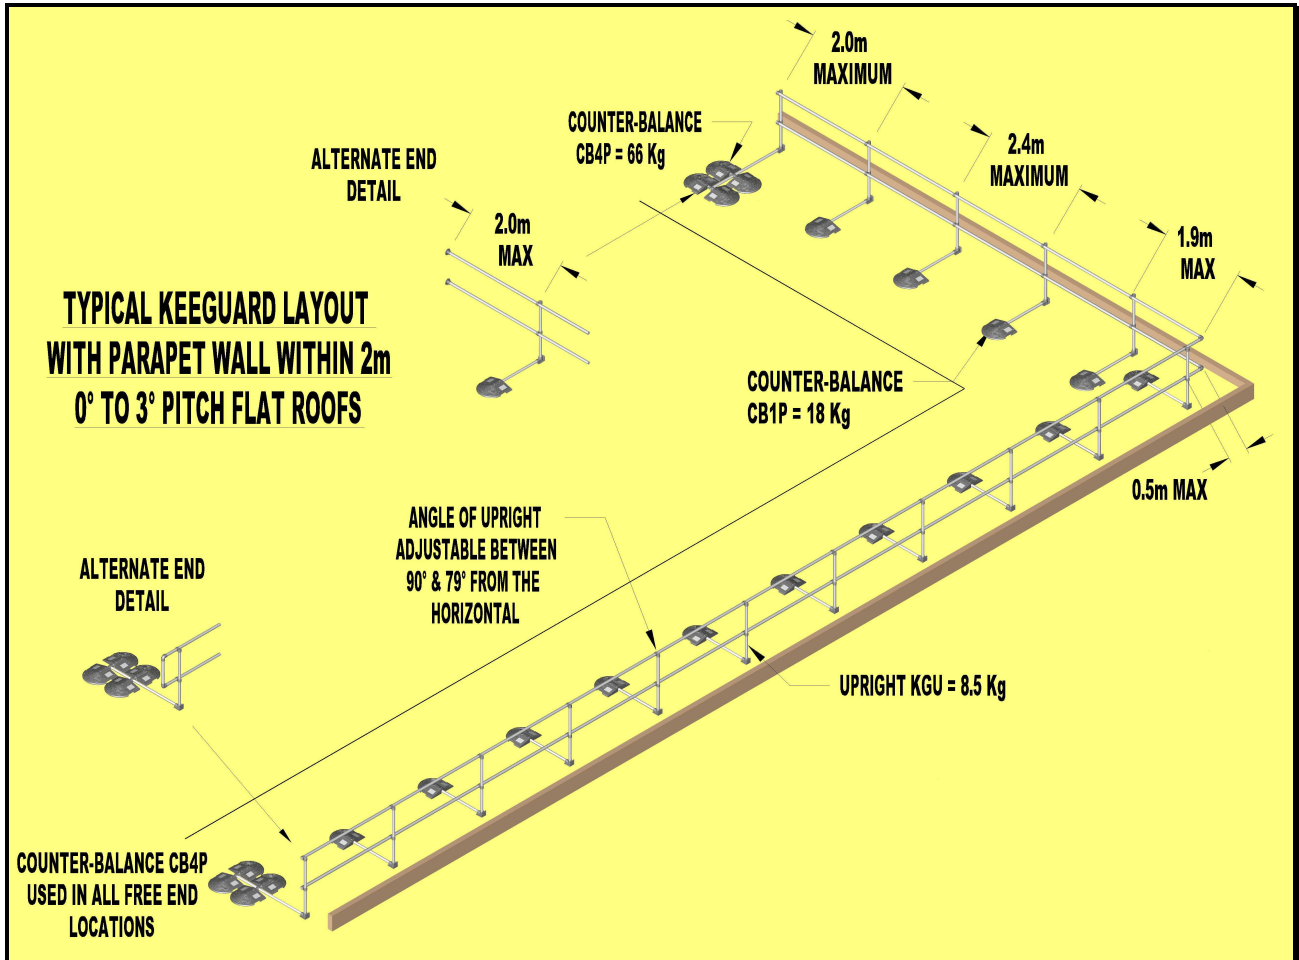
2.0m
MAXIMUM

COUNTER-BALANCE
CB4P = 66 Kg

ALTERNATE END
DETAIL

2.4m
MAXIMUM

2.0m
MAX

1.9m
MAX

TYPICAL KEEGUARD LAYOUT
WITH PARAPET WALL WITHIN 2m
0° TO 3° PITCH FLAT ROOFS

COUNTER-BALANCE
CB1P = 18 Kg

0.5m MAX

ANGLE OF UPRIGHT
ADJUSTABLE BETWEEN
90° & 79° FROM THE
HORIZONTAL

ALTERNATE END
DETAIL

UPRIGHT KGU = 8.5 Kg

COUNTER-BALANCE CB4P
USED IN ALL FREE END
LOCATIONS